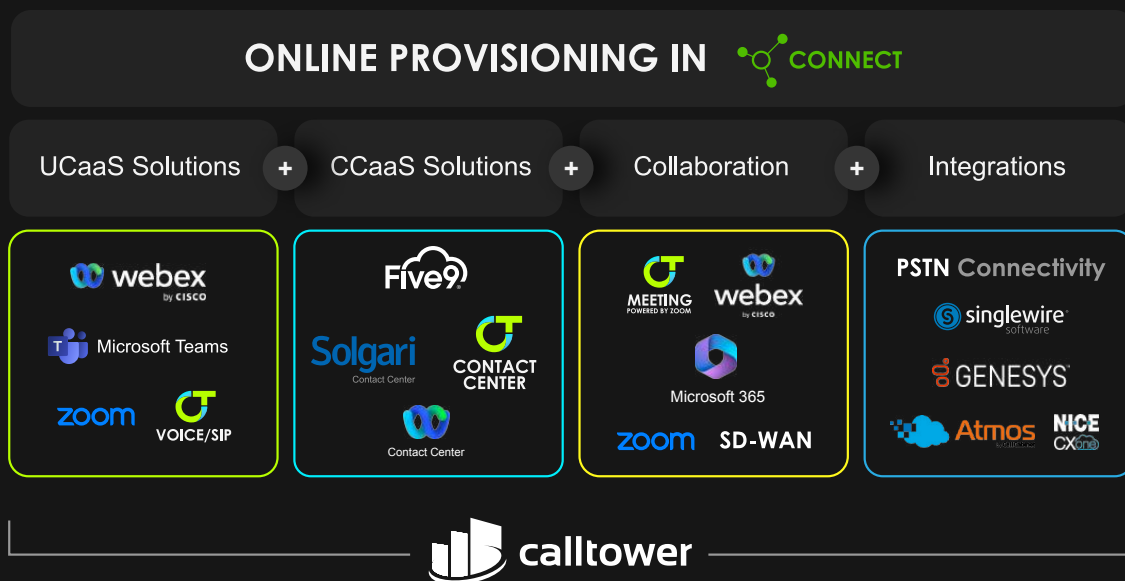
ONLINE PROVISIONING IN CONNECT

UCaaS Solutions + CCaaS Solutions + Collaboration + Integrations

webex by CISCO
Microsoft Teams
zoom
VOICE/SIP

Five9
Solgari Contact Center
CONTACT CENTER
Contact Center

MEETING POWERED BY ZOOM
webex by CISCO
Microsoft 365
zoom
SD-WAN

PSTN Connectivity
singlewire software
GENESYS
Atmos
NICE CXone

calltower